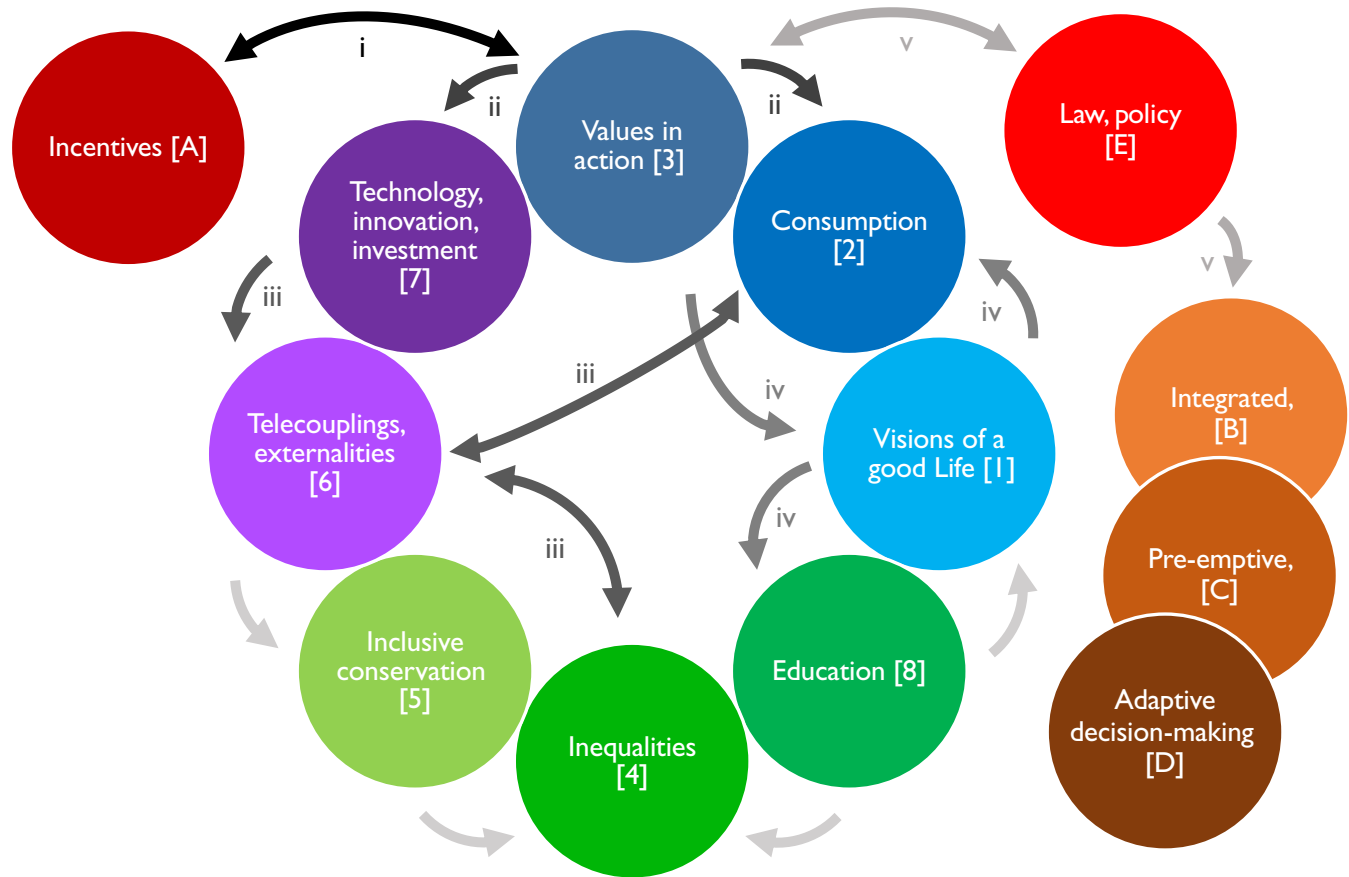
i

ii

ii

v

Incentives [A]

Values in action [3]

Law, policy [E]

Technology, innovation, investment [7]

Consumption [2]

v

iii

iv

Integrated, [B]

Telecouplings, externalities [6]

iii

iv

Visions of a good Life [1]

iv

iii

Pre-emptive, [C]

Inclusive conservation [5]

Education [8]

Adaptive decision-making [D]

Inequalities [4]